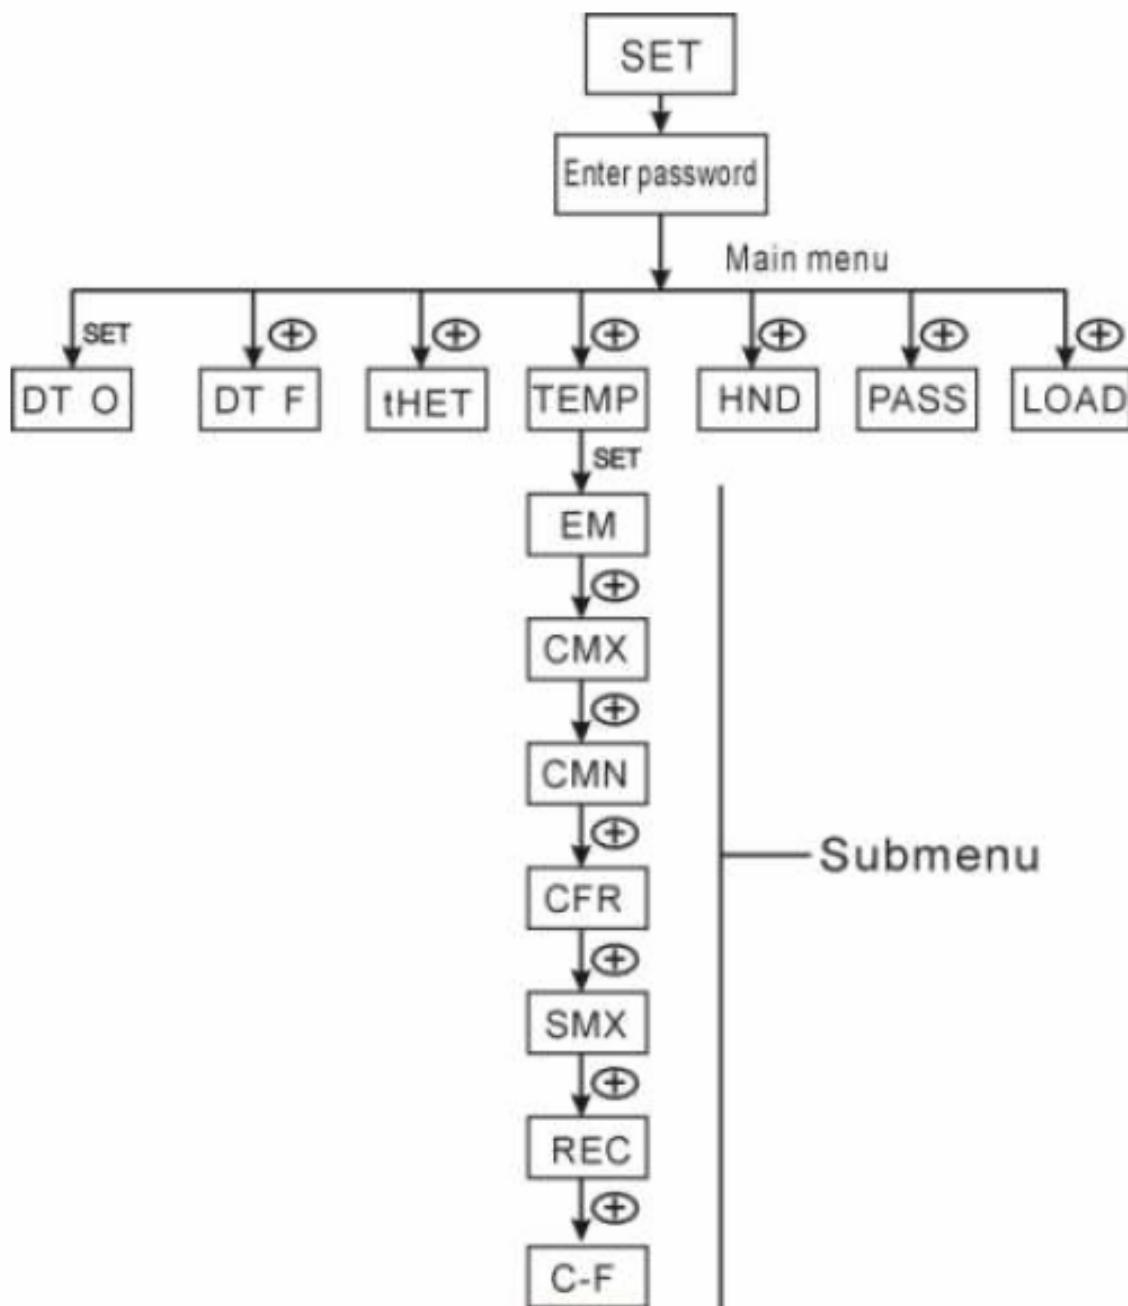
SET

Enter password

Main menu

SET

DT O

$\oplus$

DT F

$\oplus$

tHET

$\oplus$

TEMP

$\oplus$

HND

$\oplus$

PASS

$\oplus$

LOAD

SET

EM

$\oplus$

CMX

$\oplus$

CMN

$\oplus$

CFR

$\oplus$

SMX

$\oplus$

REC

$\oplus$

C-F

Submenu